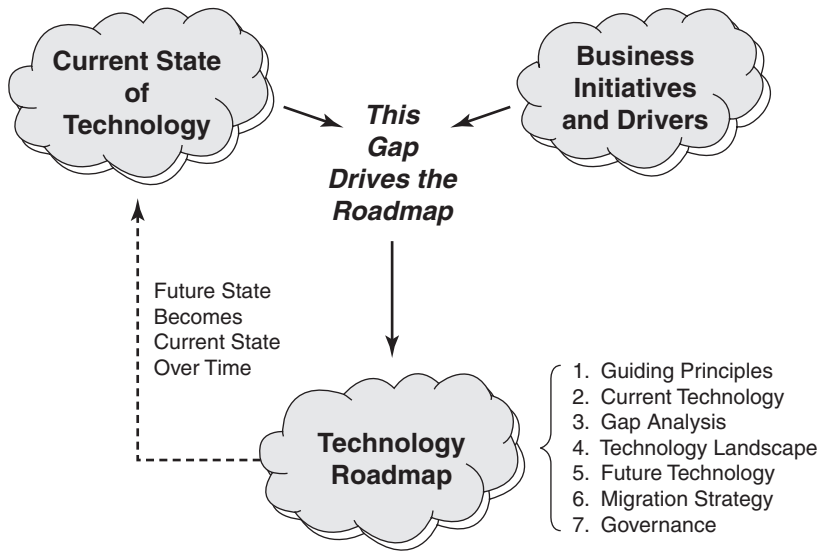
Current State of Technology

Business Initiatives and Drivers

This Gap Drives the Roadmap

Future State Becomes Current State Over Time

Technology Roadmap

1. Guiding Principles
2. Current Technology
3. Gap Analysis
4. Technology Landscape
5. Future Technology
6. Migration Strategy
7. Governance